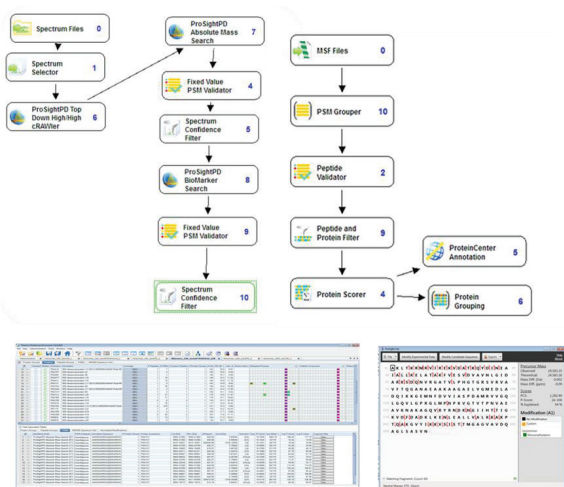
Spectrum Files 0

Spectrum Selector 1

ProSightPD Top Down High/High cRAWler 6

ProSightPD Absolute Mass Search 7

Fixed Value PSM Validator 4

Spectrum Confidence Filter 5

ProSightPD BioMarker Search 8

Fixed Value PSM Validator 9

Spectrum Confidence Filter 10

MSF Files 0

PSM Grouper 10

Peptide Validator 2

Peptide and Protein Filter 9

Protein Scorer 4

ProteinCenter Annotation 5

Protein Grouping 6

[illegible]

Precursor Mass

Modification (A1)

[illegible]